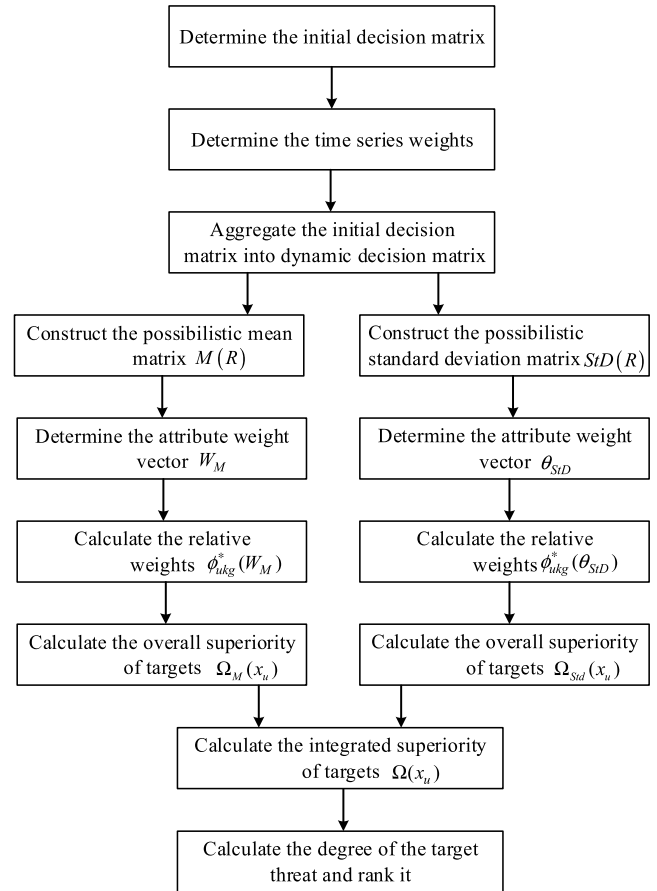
Determine the initial decision matrix

Determine the time series weights

Aggregate the initial decision matrix into dynamic decision matrix

Construct the possibilistic mean matrix $M(R)$

Determine the attribute weight vector $W_M$

Calculate the relative weights $\phi^*_{ukg}(W_M)$

Calculate the overall superiority of targets $\Omega_M(x_u)$

Construct the possibilistic standard deviation matrix $StD(R)$

Determine the attribute weight vector $\theta_{StD}$

Calculate the relative weights $\phi^*_{ukg}(\theta_{StD})$

Calculate the overall superiority of targets $\Omega_{Std}(x_u)$

Calculate the integrated superiority of targets $\Omega(x_u)$

Calculate the degree of the target threat and rank it